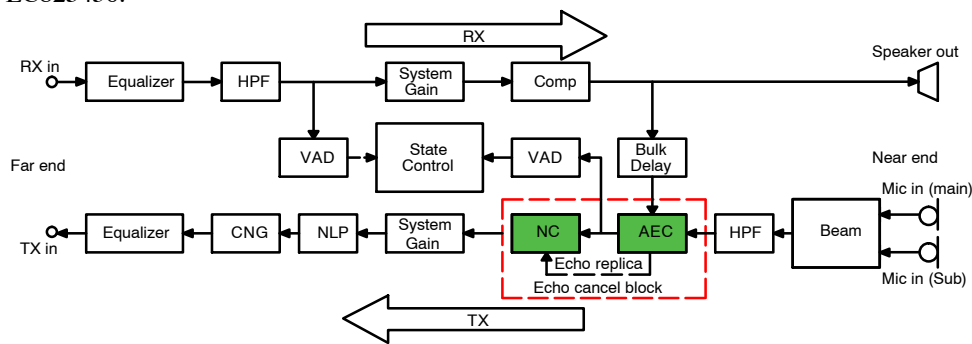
LC823450.

RX

RX in

Equalizer

HPF

System Gain

Comp

Speaker out

VAD

State Control

VAD

Bulk Delay

Far end

Near end

Mic in (main)

TX in

Equalizer

CNG

NLP

System Gain

NC

AEC

HPF

Beam

Echo replica

Echo cancel block

Mic in (Sub)

TX